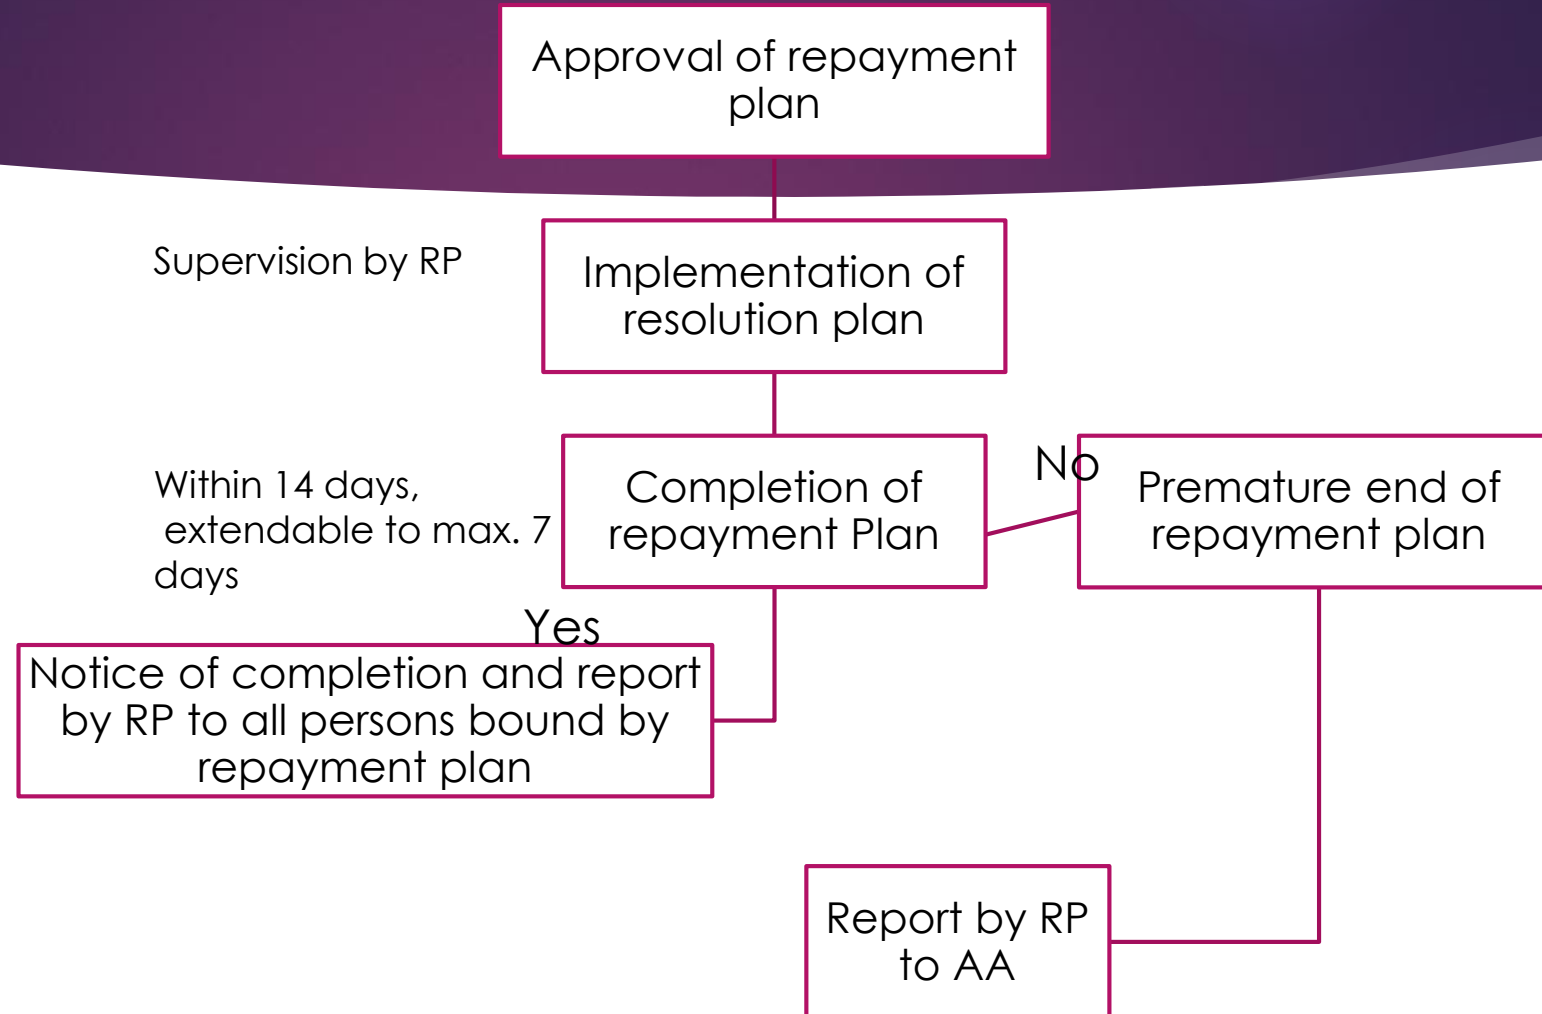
Approval of repayment plan

Supervision by RP

Implementation of resolution plan

Within 14 days, extendable to max. 7 days

Completion of repayment Plan

No

Premature end of repayment plan

Yes

Notice of completion and report by RP to all persons bound by repayment plan

Report by RP to AA